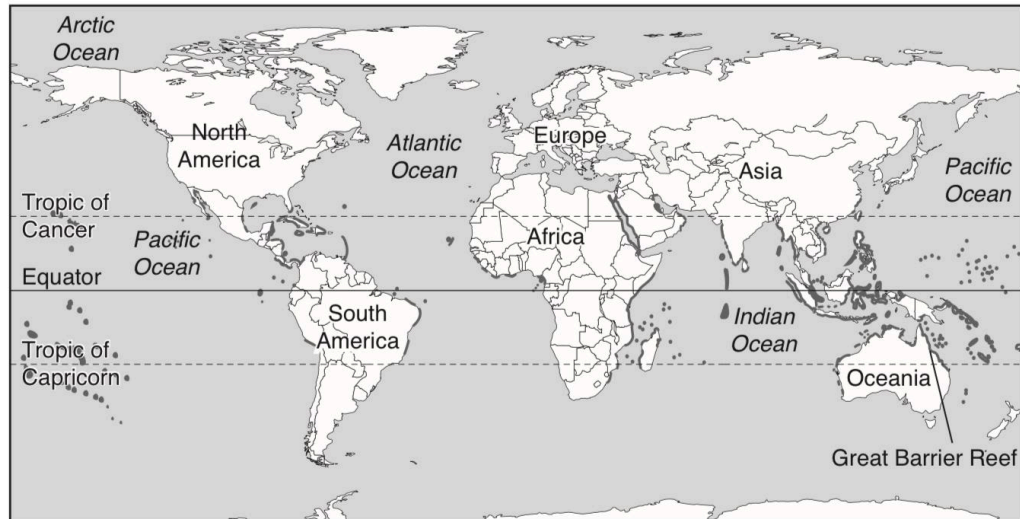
Arctic Ocean

North America

Atlantic Ocean

Europe

Asia

Pacific Ocean

Tropic of Cancer

Pacific Ocean

Africa

Equator

South America

Indian Ocean

Tropic of Capricorn

Oceania

Great Barrier Reef